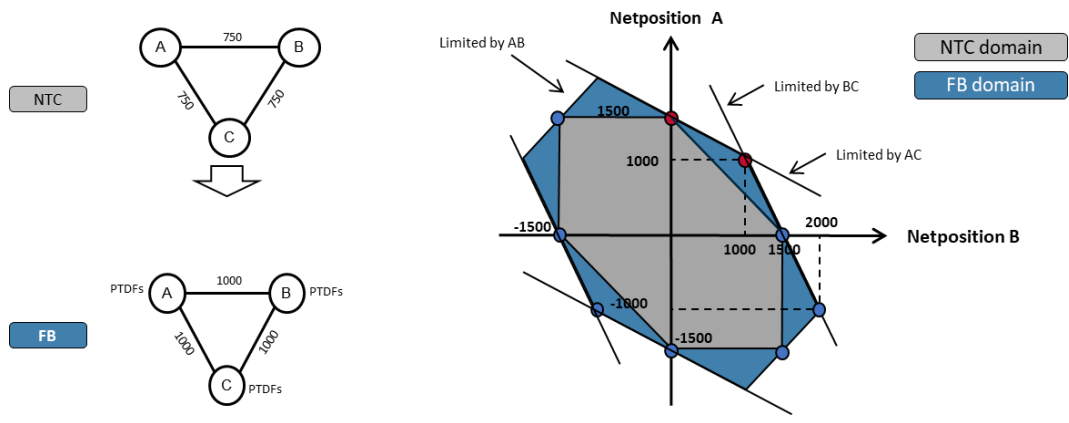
NTC

A
B
C
750
750
750

FB

PTDFs
A
B
PTDFs
C
PTDFs
1000
1000
1000

Netposition A

Limited by AB
Limited by BC
Limited by AC

NTC domain
FB domain

1500
1000
-1500
1000
1500
2000
Netposition B
-1000
-1500